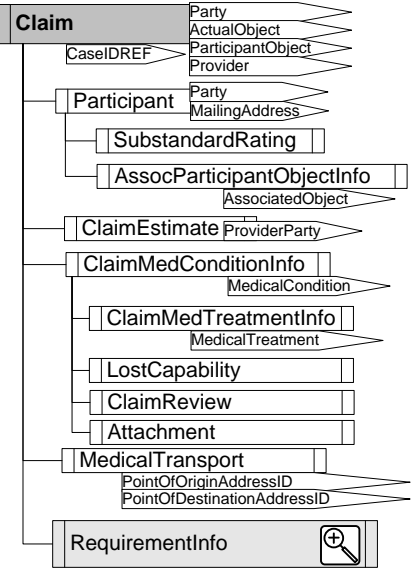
Claim
Party
ActualObject
ParticipantObject
Provider
CaseIDREF
Participant
Party
MailingAddress
SubstandardRating
AssocParticipantObjectInfo
AssociatedObject
ClaimEstimate
ProviderParty
ClaimMedConditionInfo
MedicalCondition
ClaimMedTreatmentInfo
MedicalTreatment
LostCapability
ClaimReview
Attachment
MedicalTransport
PointOfOriginAddressID
PointOfDestinationAddressID
RequirementInfo